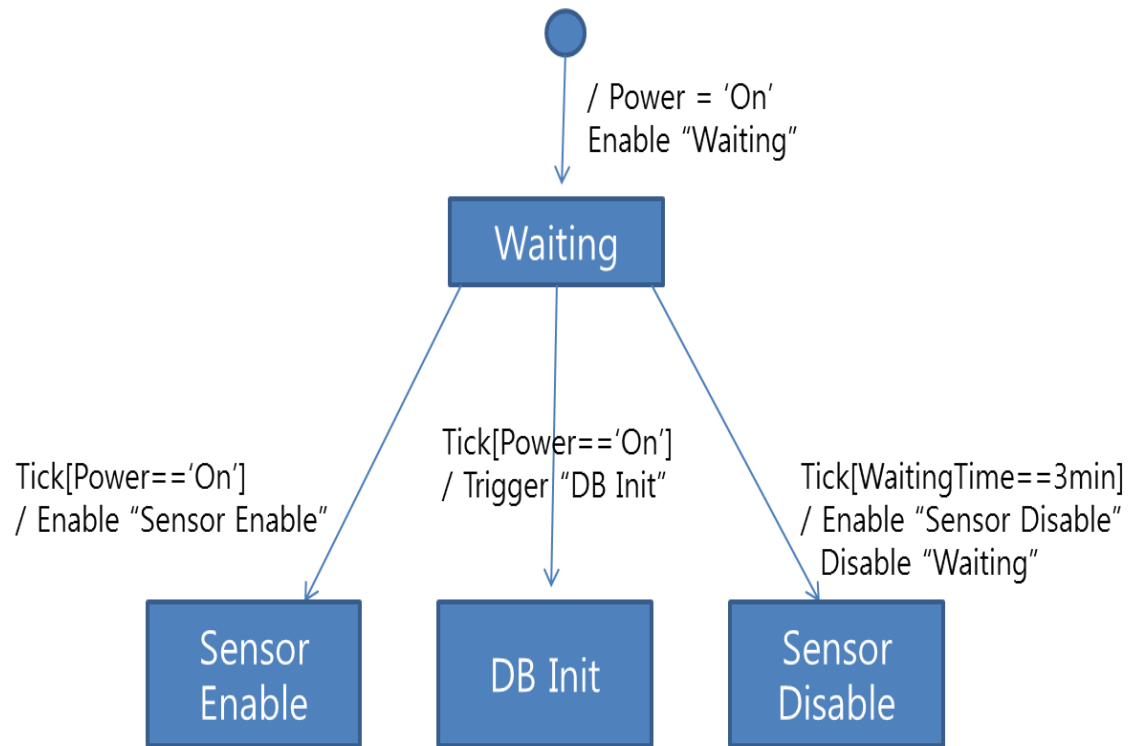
/ Power = ‘On’
Enable “Waiting”

Waiting

Tick[Power==‘On’]
/ Enable “Sensor Enable”

Tick[Power==‘On’]
/ Trigger “DB Init”

Tick[WaitingTime==3min]
/ Enable “Sensor Disable”
Disable “Waiting”

Sensor Enable

DB Init

Sensor Disable